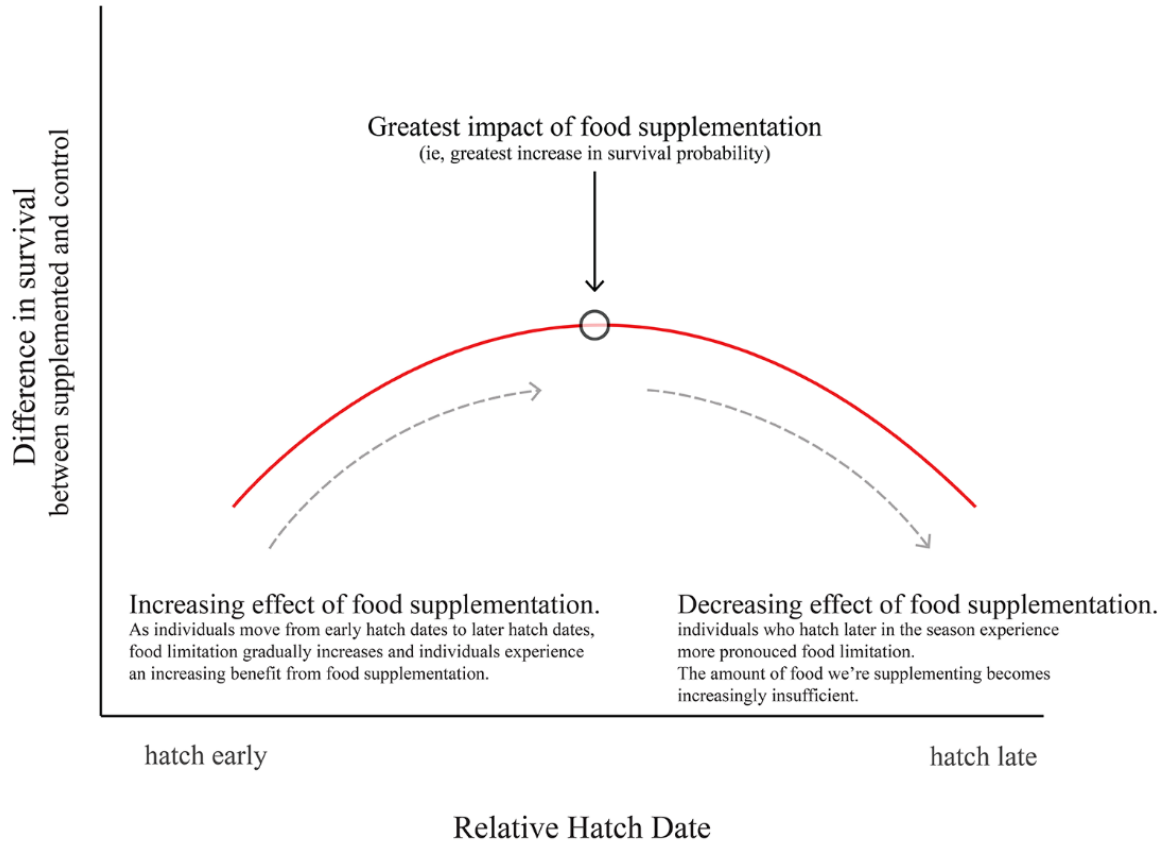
Difference in survival
between supplemented and control

Greatest impact of food supplementation
(ie, greatest increase in survival probability)

Increasing effect of food supplementation.
As individuals move from early hatch dates to later hatch dates, food limitation gradually increases and individuals experience an increasing benefit from food supplementation.

Decreasing effect of food supplementation.
individuals who hatch later in the season experience more pronouced food limitation.
The amount of food we're supplementing becomes increasingly insufficient.

hatch early

hatch late

Relative Hatch Date